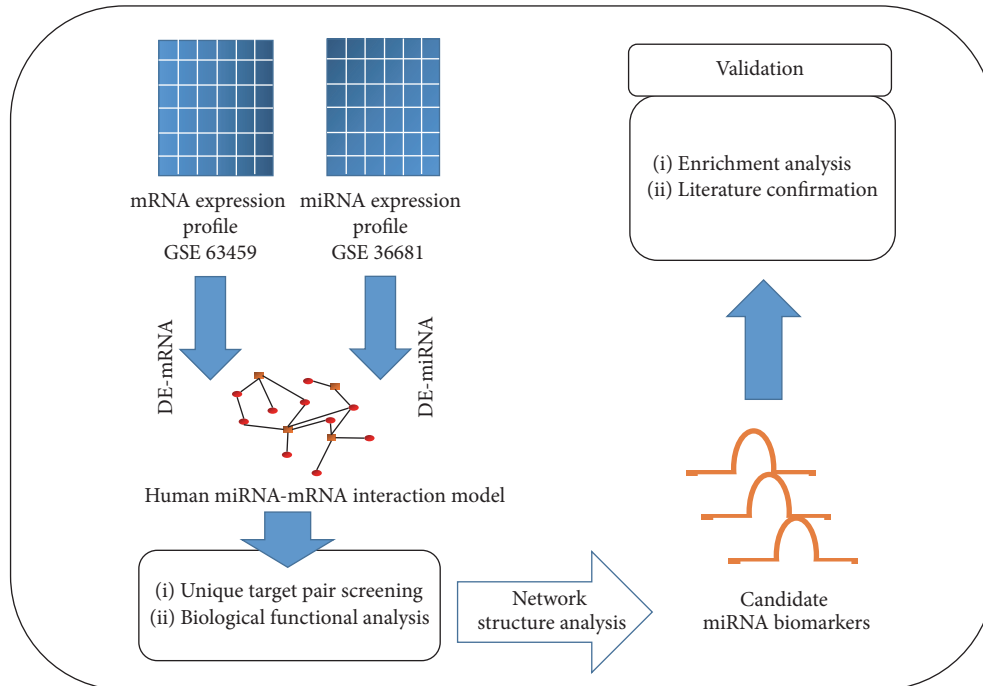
mRNA expression profile
GSE 63459

miRNA expression profile
GSE 36681

DE-mRNA

DE-miRNA

Human miRNA-mRNA interaction model

(i) Unique target pair screening
(ii) Biological functional analysis

Network structure analysis

Candidate miRNA biomarkers

Validation

(i) Enrichment analysis
(ii) Literature confirmation